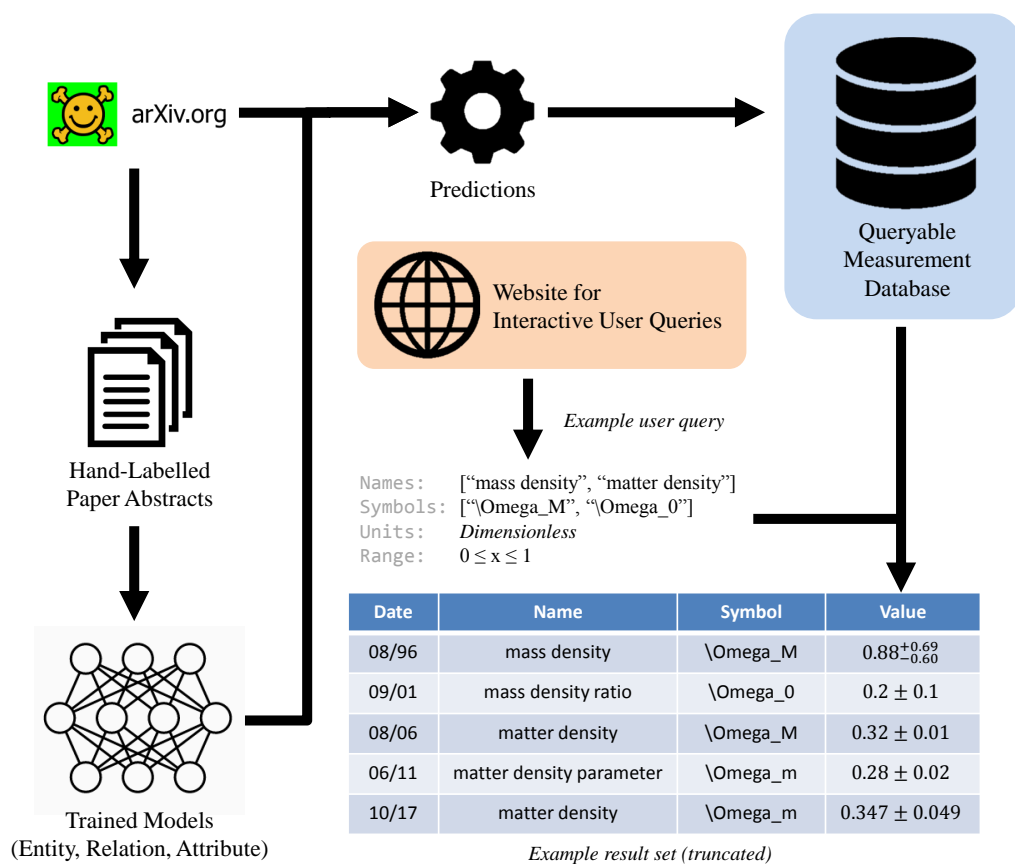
arXiv.org

Predictions

Queryable Measurement Database

Website for Interactive User Queries

Hand-Labelled Paper Abstracts

Example user query

Names: [“mass density”, “matter density”]
Symbols: [“\Omega_M”, “\Omega_0”]
Units: Dimensionless
Range: $0 \leq x \leq 1$

Trained Models (Entity, Relation, Attribute)

| Date | Name | Symbol | Value |
|---|---|---|---|
| 08/96 | mass density | \Omega_M | $0.88^{+0.69}_{-0.60}$ |
| 09/01 | mass density ratio | \Omega_0 | $0.2 \pm 0.1$ |
| 08/06 | matter density | \Omega_M | $0.32 \pm 0.01$ |
| 06/11 | matter density parameter | \Omega_m | $0.28 \pm 0.02$ |
| 10/17 | matter density | \Omega_m | $0.347 \pm 0.049$ |

Example result set (truncated)